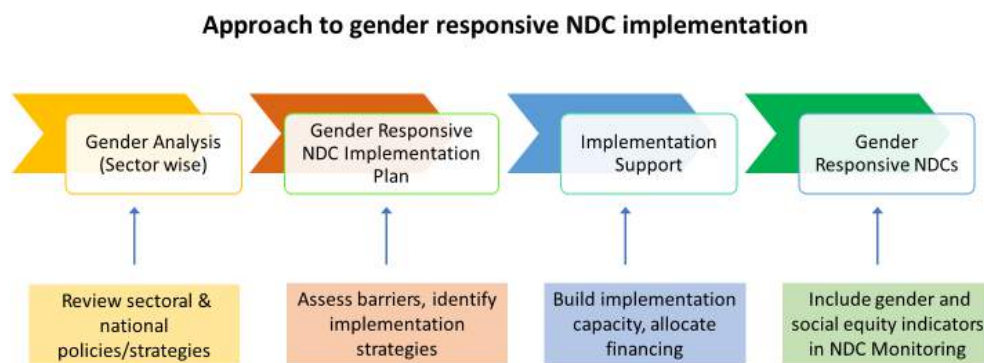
Approach to gender responsive NDC implementation

Gender Analysis (Sector wise)

Gender Responsive NDC Implementation Plan

Implementation Support

Gender Responsive NDCs

Review sectoral & national policies/strategies

Assess barriers, identify implementation strategies

Build implementation capacity, allocate financing

Include gender and social equity indicators in NDC Monitoring